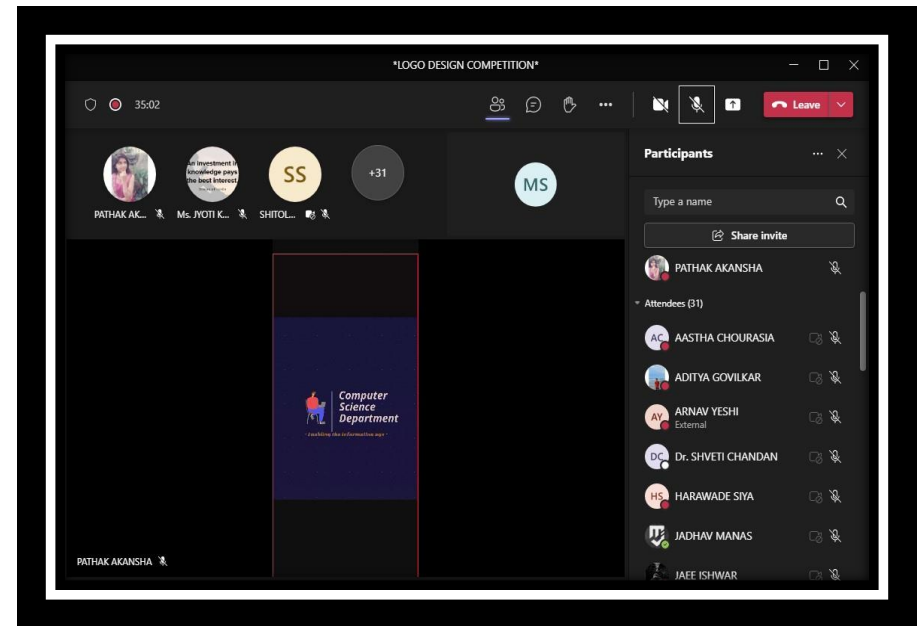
*LOGO DESIGN COMPETITION*

35:02

Leave

An investment in knowledge pays the best interest

SS

+31

MS

PATHAK AK...

Ms. JYOTI K...

SHITOL...

Participants

Type a name

Share invite

PATHAK AKANSHA

Attendees (31)

AC AASTHA CHOURASIA

ADITYA GOVILKAR

AY ARNAV YESHI
External

DC Dr. SHVETI CHANDAN

HS HARAWADE SIYA

JADHAV MANAS

JAEE ISHWAR

Computer Science Department

- enabling the information age -

PATHAK AKANSHA